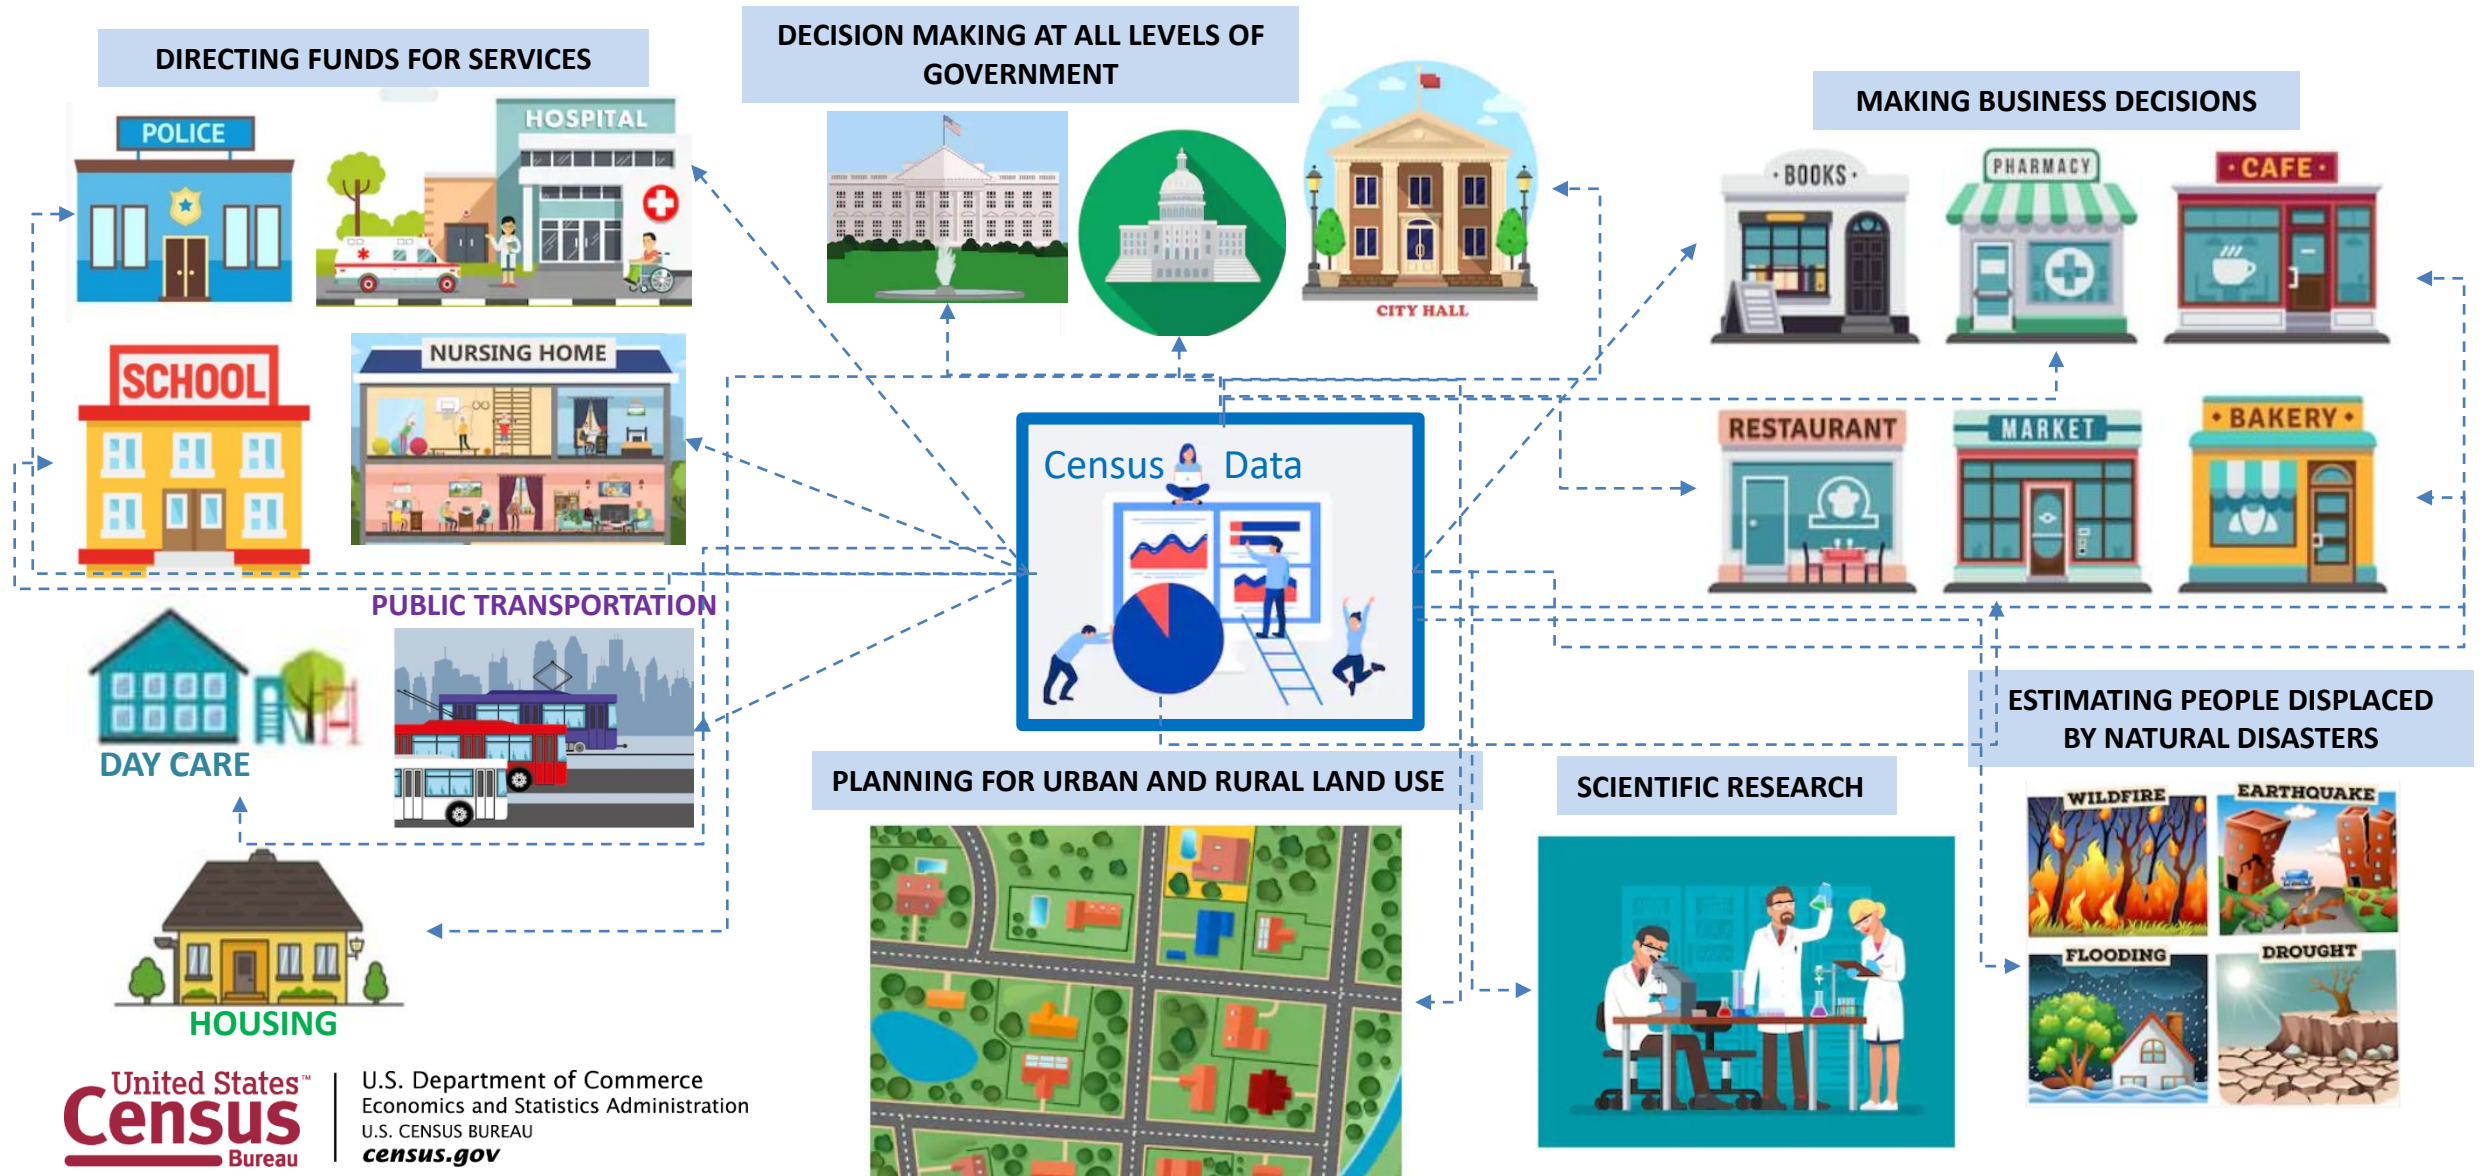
DIRECTING FUNDS FOR SERVICES

POLICE

HOSPITAL

SCHOOL

NURSING HOME

DECISION MAKING AT ALL LEVELS OF GOVERNMENT

CITY HALL

MAKING BUSINESS DECISIONS

BOOKS

PHARMACY

CAFE

RESTAURANT

MARKET

BAKERY

Census Data

PUBLIC TRANSPORTATION

DAY CARE

HOUSING

PLANNING FOR URBAN AND RURAL LAND USE

SCIENTIFIC RESEARCH

ESTIMATING PEOPLE DISPLACED BY NATURAL DISASTERS

WILDFIRE

EARTHQUAKE

FLOODING

DROUGHT

United States Census Bureau

U.S. Department of Commerce
Economics and Statistics Administration
U.S. CENSUS BUREAU
census.gov